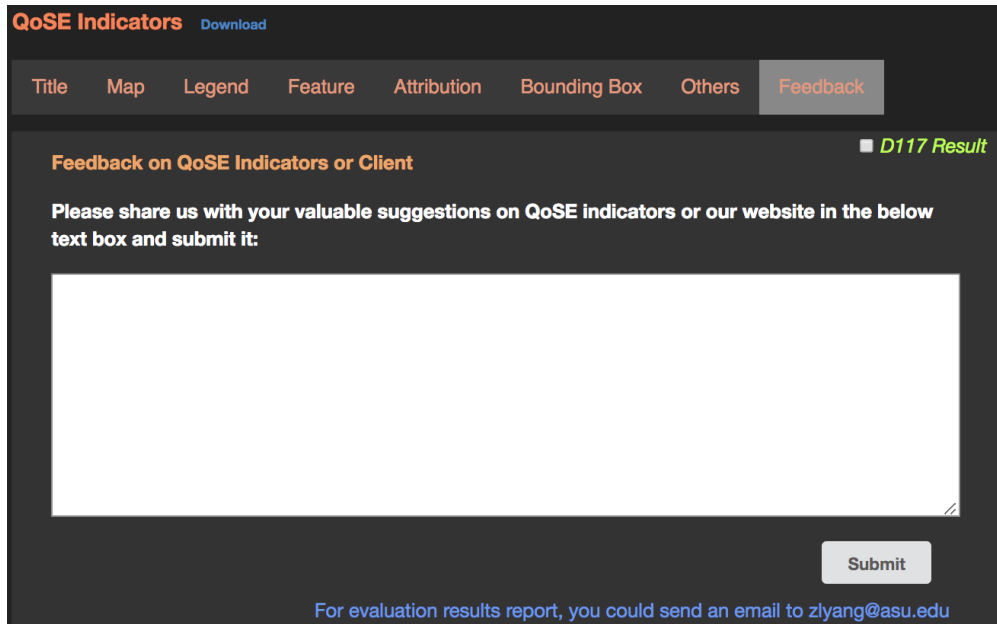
QoSE Indicators Download

Title Map Legend Feature Attribution Bounding Box Others Feedback

D117 Result

Feedback on QoSE Indicators or Client

Please share us with your valuable suggestions on QoSE indicators or our website in the below text box and submit it:

Submit

For evaluation results report, you could send an email to zlyang@asu.edu